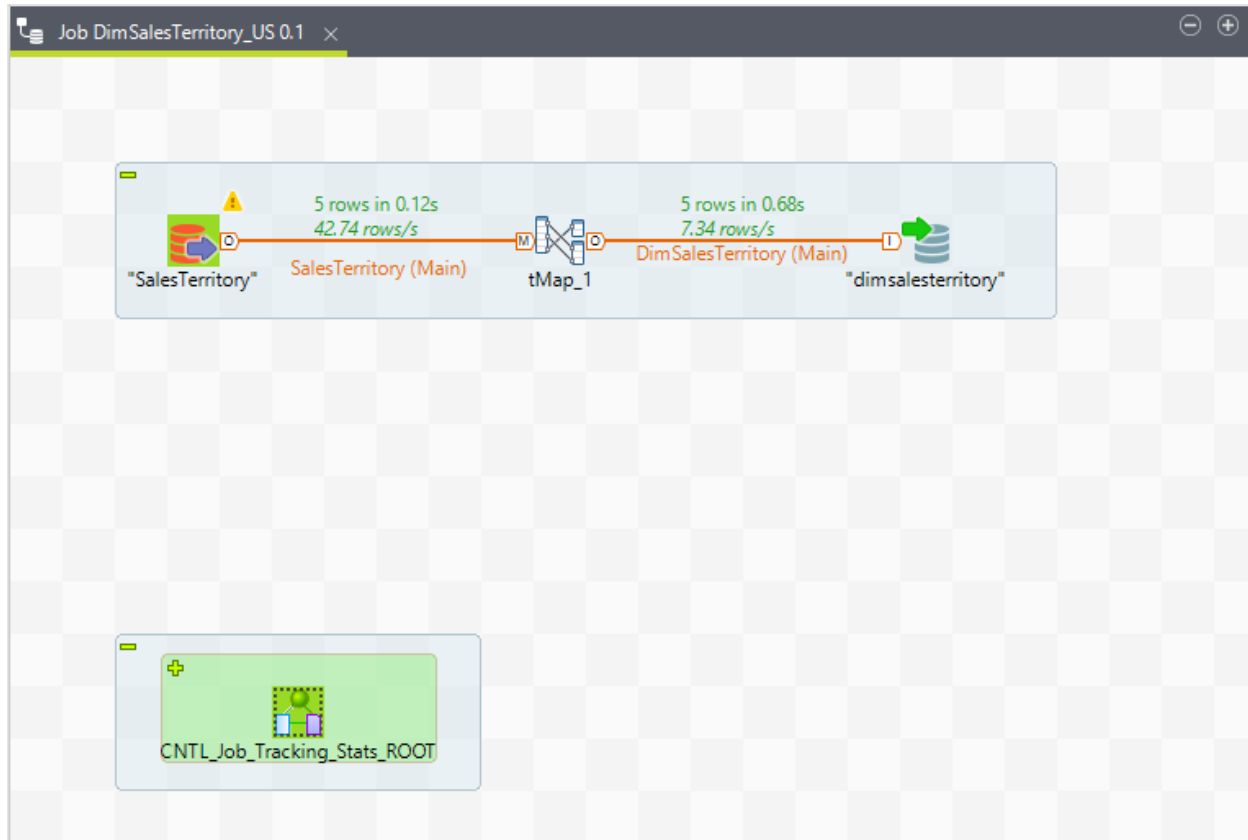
Job DimSalesTerritory_US 0.1

5 rows in 0.12s
42.74 rows/s
SalesTerritory (Main)

5 rows in 0.68s
7.34 rows/s
DimSalesTerritory (Main)

"SalesTerritory"

tMap_1

"dimsalesterritory"

CNTL_Job_Tracking_Stats_ROOT